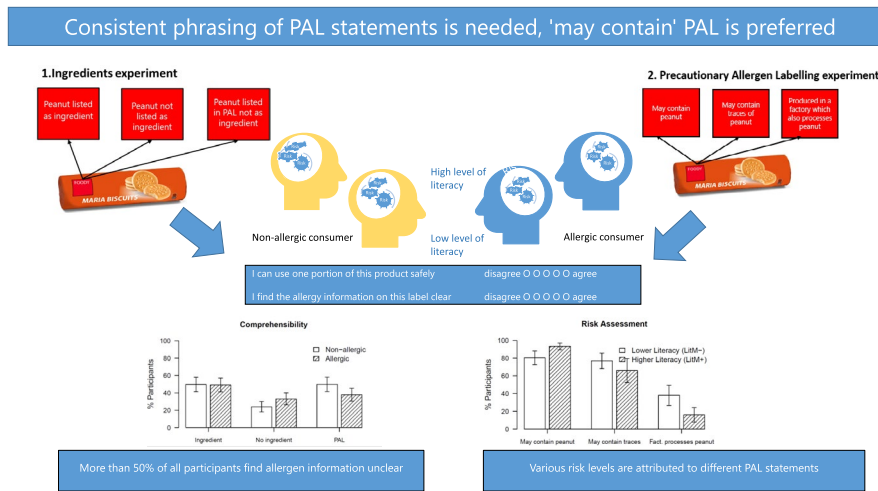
Consistent phrasing of PAL statements is needed, 'may contain' PAL is preferred

1.Ingredients experiment

Peanut listed as ingredient

Peanut not listed as ingredient

Peanut listed in PAL not as ingredient

MARIA BISCUITS

2. Precautionary Allergen Labelling experiment

May contain peanut

May contain traces of peanut

Produced in a factory which also processes peanut

MARIA BISCUITS

Risk

High level of literacy

Low level of literacy

Non-allergic consumer

Allergic consumer

I can use one portion of this product safely disagree O O O O O agree

I find the allergy information on this label clear disagree O O O O O agree

Comprehensibility

100
80
60
40
20
0

% Participants

Non-allergic
Allergic

Ingredient No ingredient PAL

Risk Assessment

100
80
60
40
20
0

% Participants

Lower Literacy (LitM−)
Higher Literacy (LitM+)

May contain peanut May contain traces Fact. processes peanut

More than 50% of all participants find allergen information unclear

Various risk levels are attributed to different PAL statements